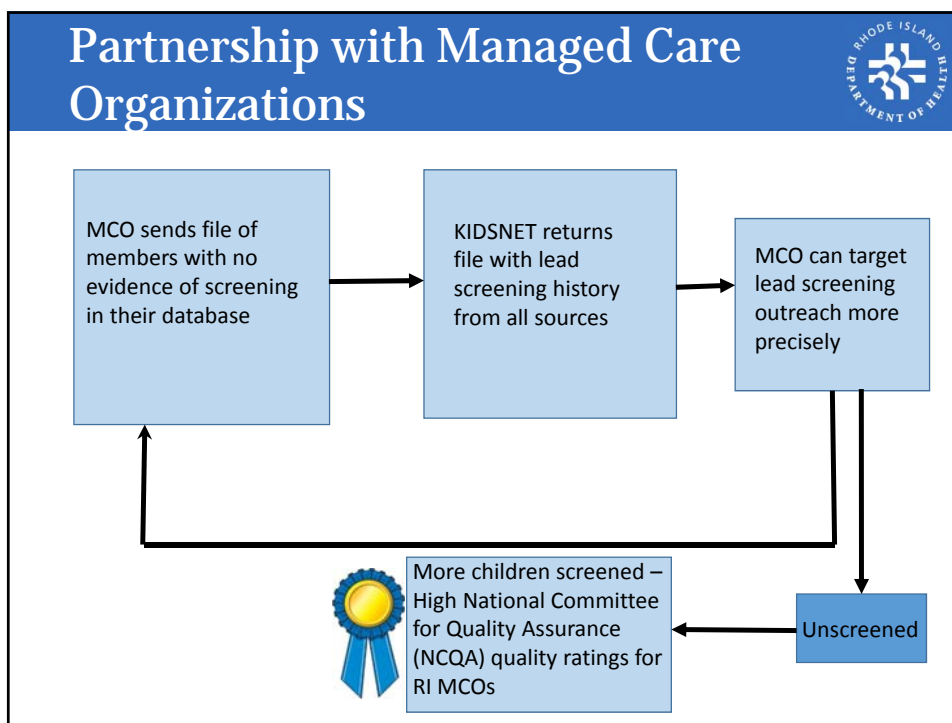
Partnership with Managed Care Organizations

RHODE ISLAND DEPARTMENT OF HEALTH

MCO sends file of members with no evidence of screening in their database

KIDSNET returns file with lead screening history from all sources

MCO can target lead screening outreach more precisely

Unscreened

More children screened – High National Committee for Quality Assurance (NCQA) quality ratings for RI MCOs